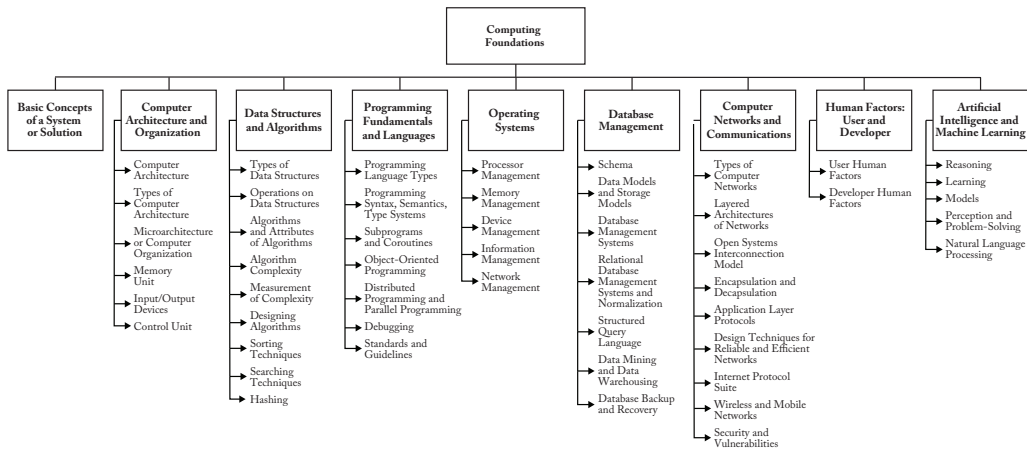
Computing Foundations

Basic Concepts of a System or Solution

Computer Architecture and Organization

Computer Architecture

Types of Computer Architecture

Microarchitecture or Computer Organization

Memory Unit

Input/Output Devices

Control Unit

Data Structures and Algorithms

Types of Data Structures

Operations on Data Structures

Algorithms and Attributes of Algorithms

Algorithm Complexity

Measurement of Complexity

Designing Algorithms

Sorting Techniques

Searching Techniques

Hashing

Programming Fundamentals and Languages

Programming Language Types

Programming Syntax, Semantics, Type Systems

Subprograms and Coroutines

Object-Oriented Programming

Distributed Programming and Parallel Programming

Debugging

Standards and Guidelines

Operating Systems

Processor Management

Memory Management

Device Management

Information Management

Network Management

Database Management

Schema

Data Models and Storage Models

Database Management Systems

Relational Database Management Systems and Normalization

Structured Query Language

Data Mining and Data Warehousing

Database Backup and Recovery

Computer Networks and Communications

Types of Computer Networks

Layered Architectures of Networks

Open Systems Interconnection Model

Encapsulation and Decapsulation

Application Layer Protocols

Design Techniques for Reliable and Efficient Networks

Internet Protocol Suite

Wireless and Mobile Networks

Security and Vulnerabilities

Human Factors: User and Developer

User Human Factors

Developer Human Factors

Artificial Intelligence and Machine Learning

Reasoning

Learning

Models

Perception and Problem-Solving

Natural Language Processing